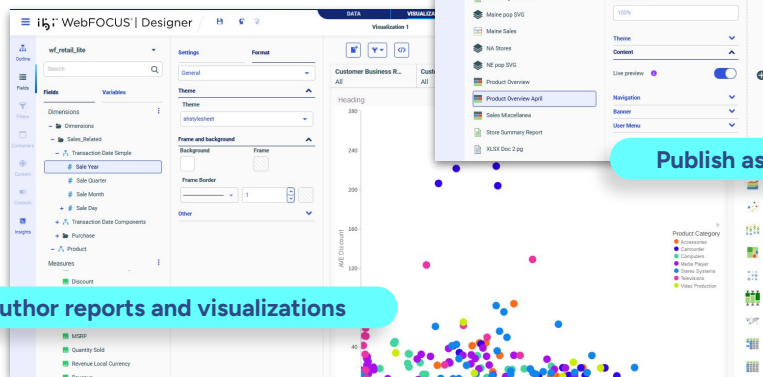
ibi WebFOCUS | Designer

DATA
VISUALIZ
Visualization 1

Outline
Fields
Filters
Containers
Content
Controls
Insights

wf_retail_lite
Search
Fields
Variables
Dimensions
Dimensions
Sales_Related
Transaction Date Simple
Sale Year
Sale Quarter
Sale Month
Sale Day
Transaction Date Components
Purchase
Product
Measures
Discount

MSRP
Quantity Sold
Revenue Local Currency

Settings
Format
General
Theme
Theme
ahstylesheet
Frame and background
Background
Frame
Frame Border
1
Other

Customer Business R...
All
Cust
All
Heading
280
240
200
160
120
40
AVE Discount

Maine pop SVG
Maine Sales
NA Stores
NE pop SVG
Product Overview
Product Overview April
Sales Miscellanea
Store Summary Report
XLSX Doc 2.pg

100%
Theme
Content
Live preview
Navigation
Banner
User Menu

Publish as

Product Category
Accessories
Camcorder
Computers
Media Player
Stereo Systems
Televisions
Video Production

uthor reports and visualizations